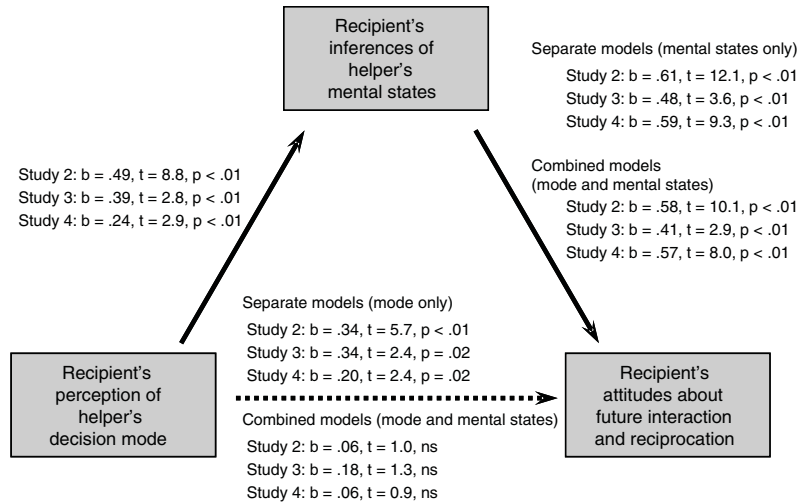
Recipient's inferences of helper's mental states

Separate models (mental states only)
Study 2: b = .61, t = 12.1, p < .01
Study 3: b = .48, t = 3.6, p < .01
Study 4: b = .59, t = 9.3, p < .01

Study 2: b = .49, t = 8.8, p < .01
Study 3: b = .39, t = 2.8, p < .01
Study 4: b = .24, t = 2.9, p < .01

Combined models (mode and mental states)
Study 2: b = .58, t = 10.1, p < .01
Study 3: b = .41, t = 2.9, p < .01
Study 4: b = .57, t = 8.0, p < .01

Separate models (mode only)
Study 2: b = .34, t = 5.7, p < .01
Study 3: b = .34, t = 2.4, p = .02
Study 4: b = .20, t = 2.4, p = .02

Recipient's perception of helper's decision mode

Recipient's attitudes about future interaction and reciprocation

Combined models (mode and mental states)
Study 2: b = .06, t = 1.0, ns
Study 3: b = .18, t = 1.3, ns
Study 4: b = .06, t = 0.9, ns